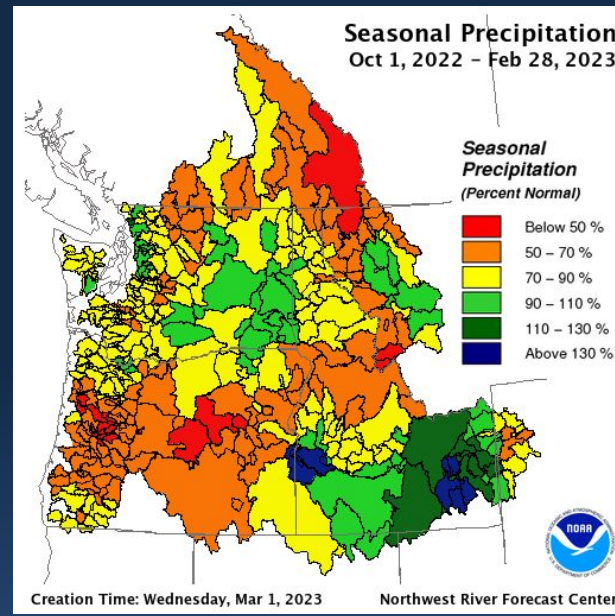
Seasonal Precipitation
Oct 1, 2022 - Feb 28, 2023

Seasonal Precipitation
(Percent Normal)

Below 50 %
50 – 70 %
70 – 90 %
90 – 110 %
110 – 130 %
Above 130 %

NOAA

Creation Time: Wednesday, Mar 1, 2023

Northwest River Forecast Center